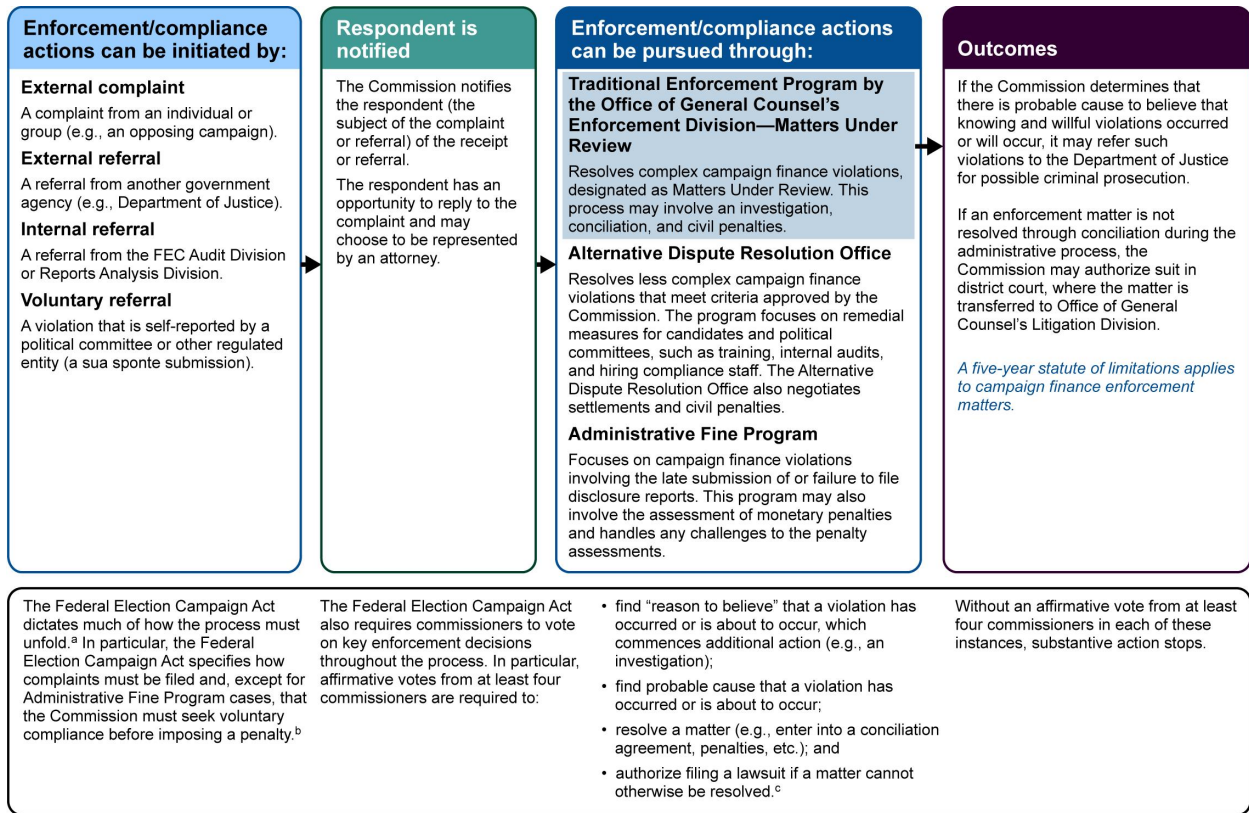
Enforcement/compliance actions can be initiated by:

External complaint

A complaint from an individual or group (e.g., an opposing campaign).

External referral

A referral from another government agency (e.g., Department of Justice).

Internal referral

A referral from the FEC Audit Division or Reports Analysis Division.

Voluntary referral

A violation that is self-reported by a political committee or other regulated entity (a sua sponte submission).

Respondent is notified

The Commission notifies the respondent (the subject of the complaint or referral) of the receipt or referral.

The respondent has an opportunity to reply to the complaint and may choose to be represented by an attorney.

Enforcement/compliance actions can be pursued through:

Traditional Enforcement Program by the Office of General Counsel's Enforcement Division—Matters Under Review

Resolves complex campaign finance violations, designated as Matters Under Review. This process may involve an investigation, conciliation, and civil penalties.

Alternative Dispute Resolution Office

Resolves less complex campaign finance violations that meet criteria approved by the Commission. The program focuses on remedial measures for candidates and political committees, such as training, internal audits, and hiring compliance staff. The Alternative Dispute Resolution Office also negotiates settlements and civil penalties.

Administrative Fine Program

Focuses on campaign finance violations involving the late submission of or failure to file disclosure reports. This program may also involve the assessment of monetary penalties and handles any challenges to the penalty assessments.

Outcomes

If the Commission determines that there is probable cause to believe that knowing and willful violations occurred or will occur, it may refer such violations to the Department of Justice for possible criminal prosecution.

If an enforcement matter is not resolved through conciliation during the administrative process, the Commission may authorize suit in district court, where the matter is transferred to Office of General Counsel's Litigation Division.

A five-year statute of limitations applies to campaign finance enforcement matters.

The Federal Election Campaign Act dictates much of how the process must unfold.$^a$ In particular, the Federal Election Campaign Act specifies how complaints must be filed and, except for Administrative Fine Program cases, that the Commission must seek voluntary compliance before imposing a penalty.$^b$

The Federal Election Campaign Act also requires commissioners to vote on key enforcement decisions throughout the process. In particular, affirmative votes from at least four commissioners are required to:

• find "reason to believe" that a violation has occurred or is about to occur, which commences additional action (e.g., an investigation);

• find probable cause that a violation has occurred or is about to occur;

• resolve a matter (e.g., enter into a conciliation agreement, penalties, etc.); and

• authorize filing a lawsuit if a matter cannot otherwise be resolved.$^c$

Without an affirmative vote from at least four commissioners in each of these instances, substantive action stops.